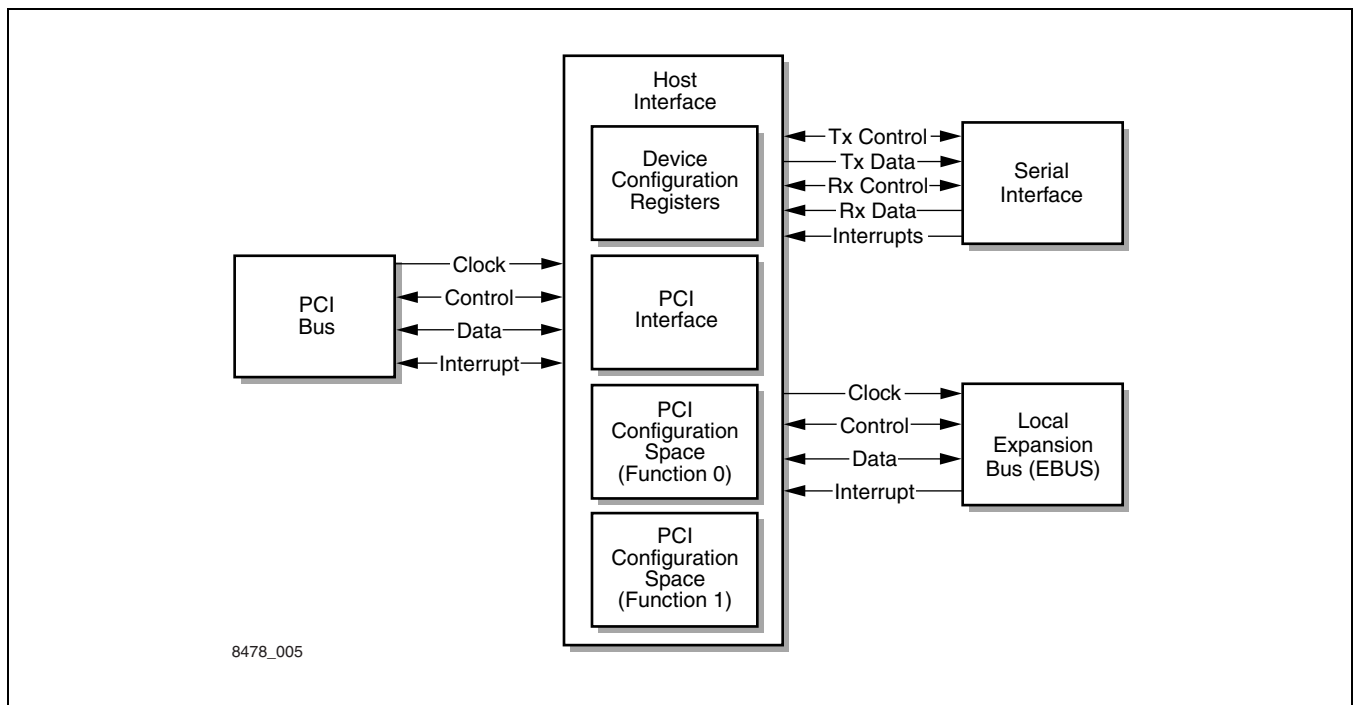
Host Interface

Device Configuration Registers

PCI Interface

PCI Configuration Space (Function 0)

PCI Configuration Space (Function 1)

PCI Bus

Clock

Control

Data

Interrupt

Tx Control

Tx Data

Rx Control

Rx Data

Interrupts

Serial Interface

Clock

Control

Data

Interrupt

Local Expansion Bus (EBUS)

8478_005